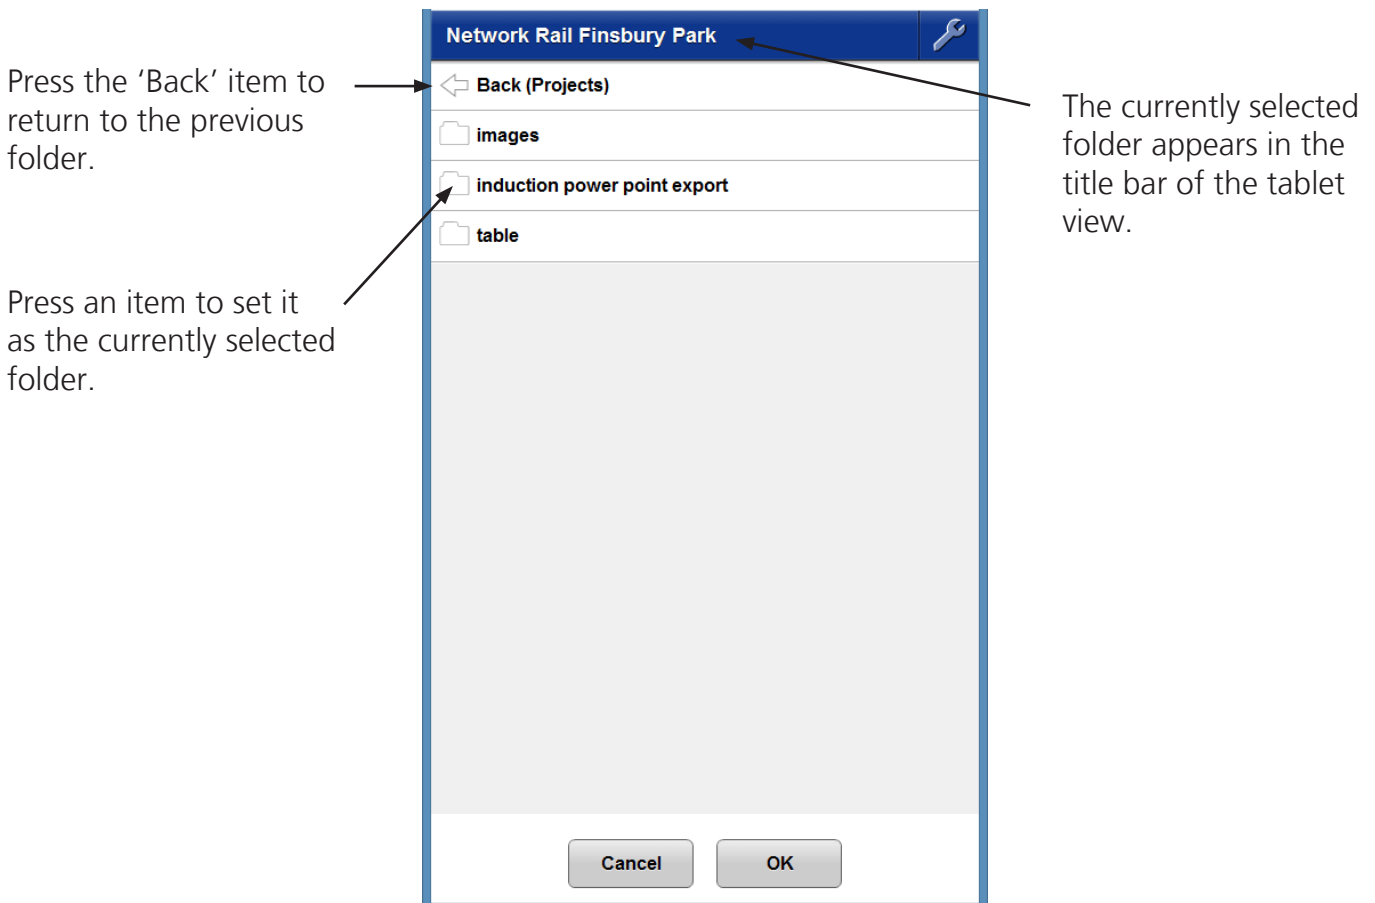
Press the ‘Back’ item to return to the previous folder.

Press an item to set it as the currently selected folder.

Network Rail Finsbury Park

Back (Projects)

images

induction power point export

table

Cancel

OK

The currently selected folder appears in the title bar of the tablet view.